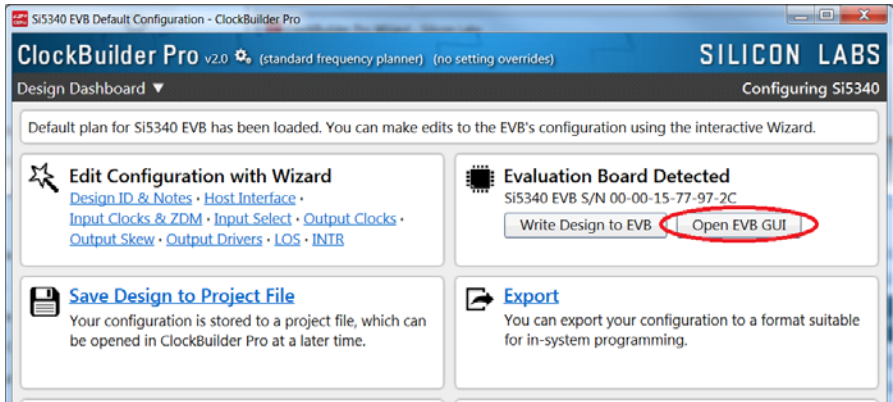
Si5340 EVB Default Configuration - ClockBuilder Pro

ClockBuilder Pro v2.0 (standard frequency planner) (no setting overrides)

SILICON LABS

Design Dashboard ▼

Configuring Si5340

Default plan for Si5340 EVB has been loaded. You can make edits to the EVB's configuration using the interactive Wizard.

Edit Configuration with Wizard

Design ID & Notes • Host Interface • Input Clocks & ZDM • Input Select • Output Clocks • Output Skew • Output Drivers • LOS • INTR

Evaluation Board Detected

Si5340 EVB S/N 00-00-15-77-97-2C

Write Design to EVB

Open EVB GUI

Save Design to Project File

Your configuration is stored to a project file, which can be opened in ClockBuilder Pro at a later time.

Export

You can export your configuration to a format suitable for in-system programming.